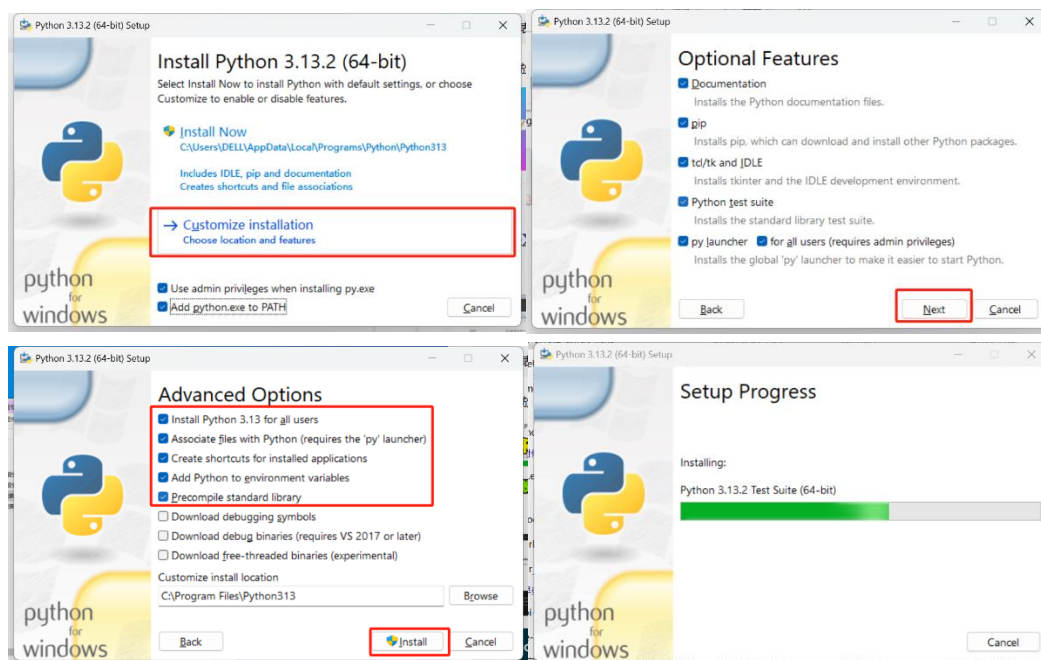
Python 3.13.2 (64-bit) Setup

Install Python 3.13.2 (64-bit)

Select Install Now to install Python with default settings, or choose Customize to enable or disable features.

Install Now
C:\Users\DELL\AppData\Local\Programs\Python\Python313

Includes IDLE, pip and documentation
Creates shortcuts and file associations

→ Customize installation
Choose location and features

python for windows

Use admin privileges when installing py.exe
Add python.exe to PATH

Cancel

Python 3.13.2 (64-bit) Setup

Optional Features

Documentation
Installs the Python documentation files.
pip
Installs pip, which can download and install other Python packages.
tcl/tk and IDLE
Installs tkinter and the IDLE development environment.
Python test suite
Installs the standard library test suite.
py launcher   for all users (requires admin privileges)
Installs the global 'py' launcher to make it easier to start Python.

python for windows

Back
Next
Cancel

Python 3.13.2 (64-bit) Setup

Advanced Options

Install Python 3.13 for all users
Associate files with Python (requires the 'py' launcher)
Create shortcuts for installed applications
Add Python to environment variables
Precompile standard library
Download debugging symbols
Download debug binaries (requires VS 2017 or later)
Download free-threaded binaries (experimental)

Customize install location
C:\Program Files\Python313
Browse

python for windows

Back
Install
Cancel

Python 3.13.2 (64-bit) Setup

Setup Progress

Installing:

Python 3.13.2 Test Suite (64-bit)

python for windows

Cancel